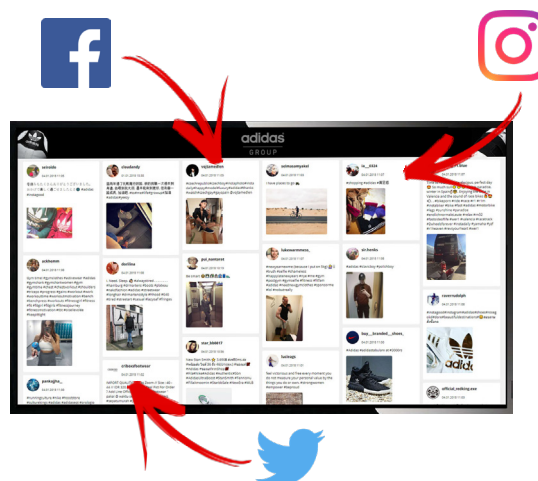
f

adidas
GROUP

seinoble

cloudandy

rajiyamadon

animaosmyster

ashtonm

lukemuroneos

sir.books

pui_kamunet

saverpadolph

max_liddell

buy__branded__shoes_

ortbestbetuser

luxfsups

official_rentking.exe

pamzagha__

SPORT